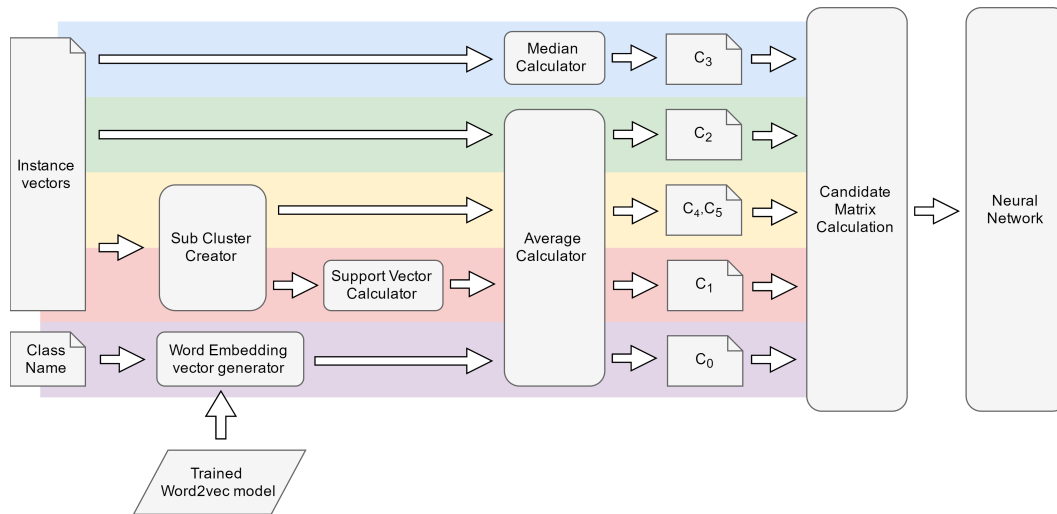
Instance vectors

Median Calculator

$C_3$

$C_2$

Sub Cluster Creator

Average Calculator

$C_4$,$C_5$

Support Vector Calculator

$C_1$

Class Name

Word Embedding vector generator

$C_0$

Candidate Matrix Calculation

Neural Network

Trained Word2vec model